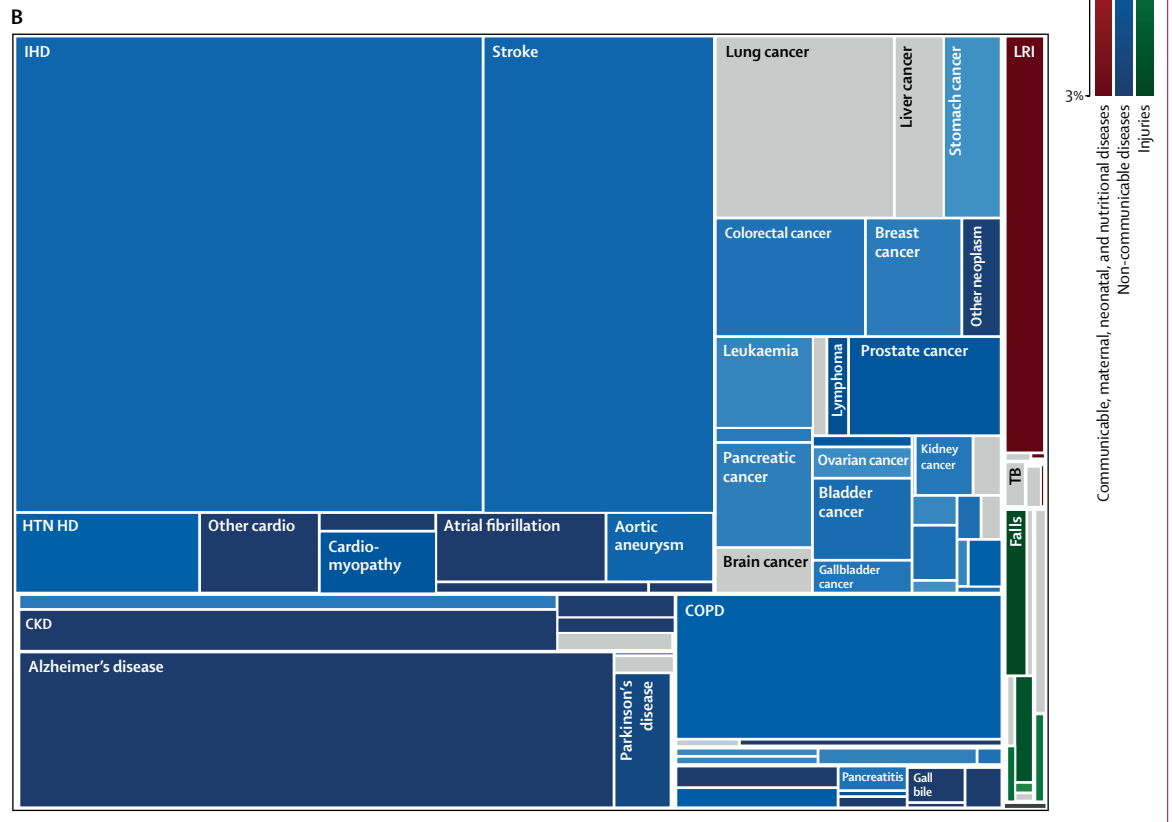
B

IHD

Stroke

Lung cancer

Liver cancer

Stomach cancer

LRI

Colorectal cancer

Breast cancer

Other neoplasm

Leukaemia

Lymphoma

Prostate cancer

Pancreatic cancer

Ovarian cancer

Kidney cancer

TB

Bladder cancer

Brain cancer

Gallbladder cancer

Falls

HTN HD

Other cardio

Cardio-myopathy

Atrial fibrillation

Aortic aneurysm

CKD

COPD

Alzheimer's disease

Parkinson's disease

Pancreatitis

Gall bile

3%

Communicable, maternal, neonatal, and nutritional diseases

Non-communicable diseases

Injuries